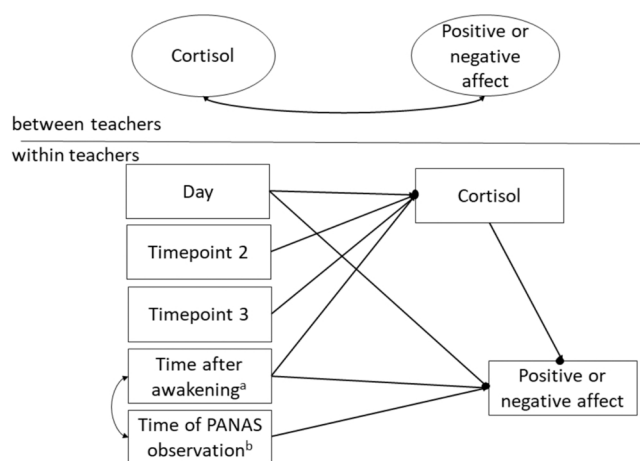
Cortisol

Positive or negative affect

between teachers

within teachers

Day

Timepoint 2

Timepoint 3

Time after awakening$^{a}$

Time of PANAS observation$^{b}$

Cortisol

Positive or negative affect